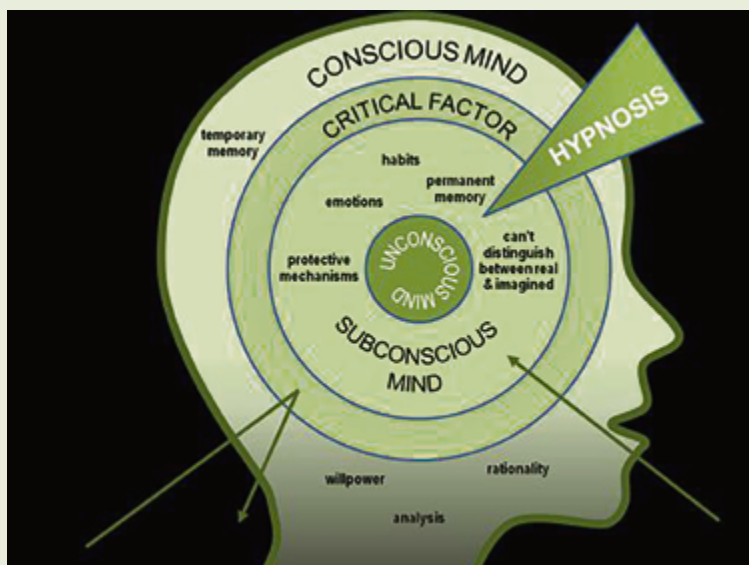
CONSCIOUS MIND

CRITICAL FACTOR

HYPNOSIS

temporary memory

habits

permanent memory

emotions

protective mechanisms

UNCONSCIOUS MIND

can't distinguish between real & imagined

SUBCONSCIOUS MIND

willpower

rationality

analysis